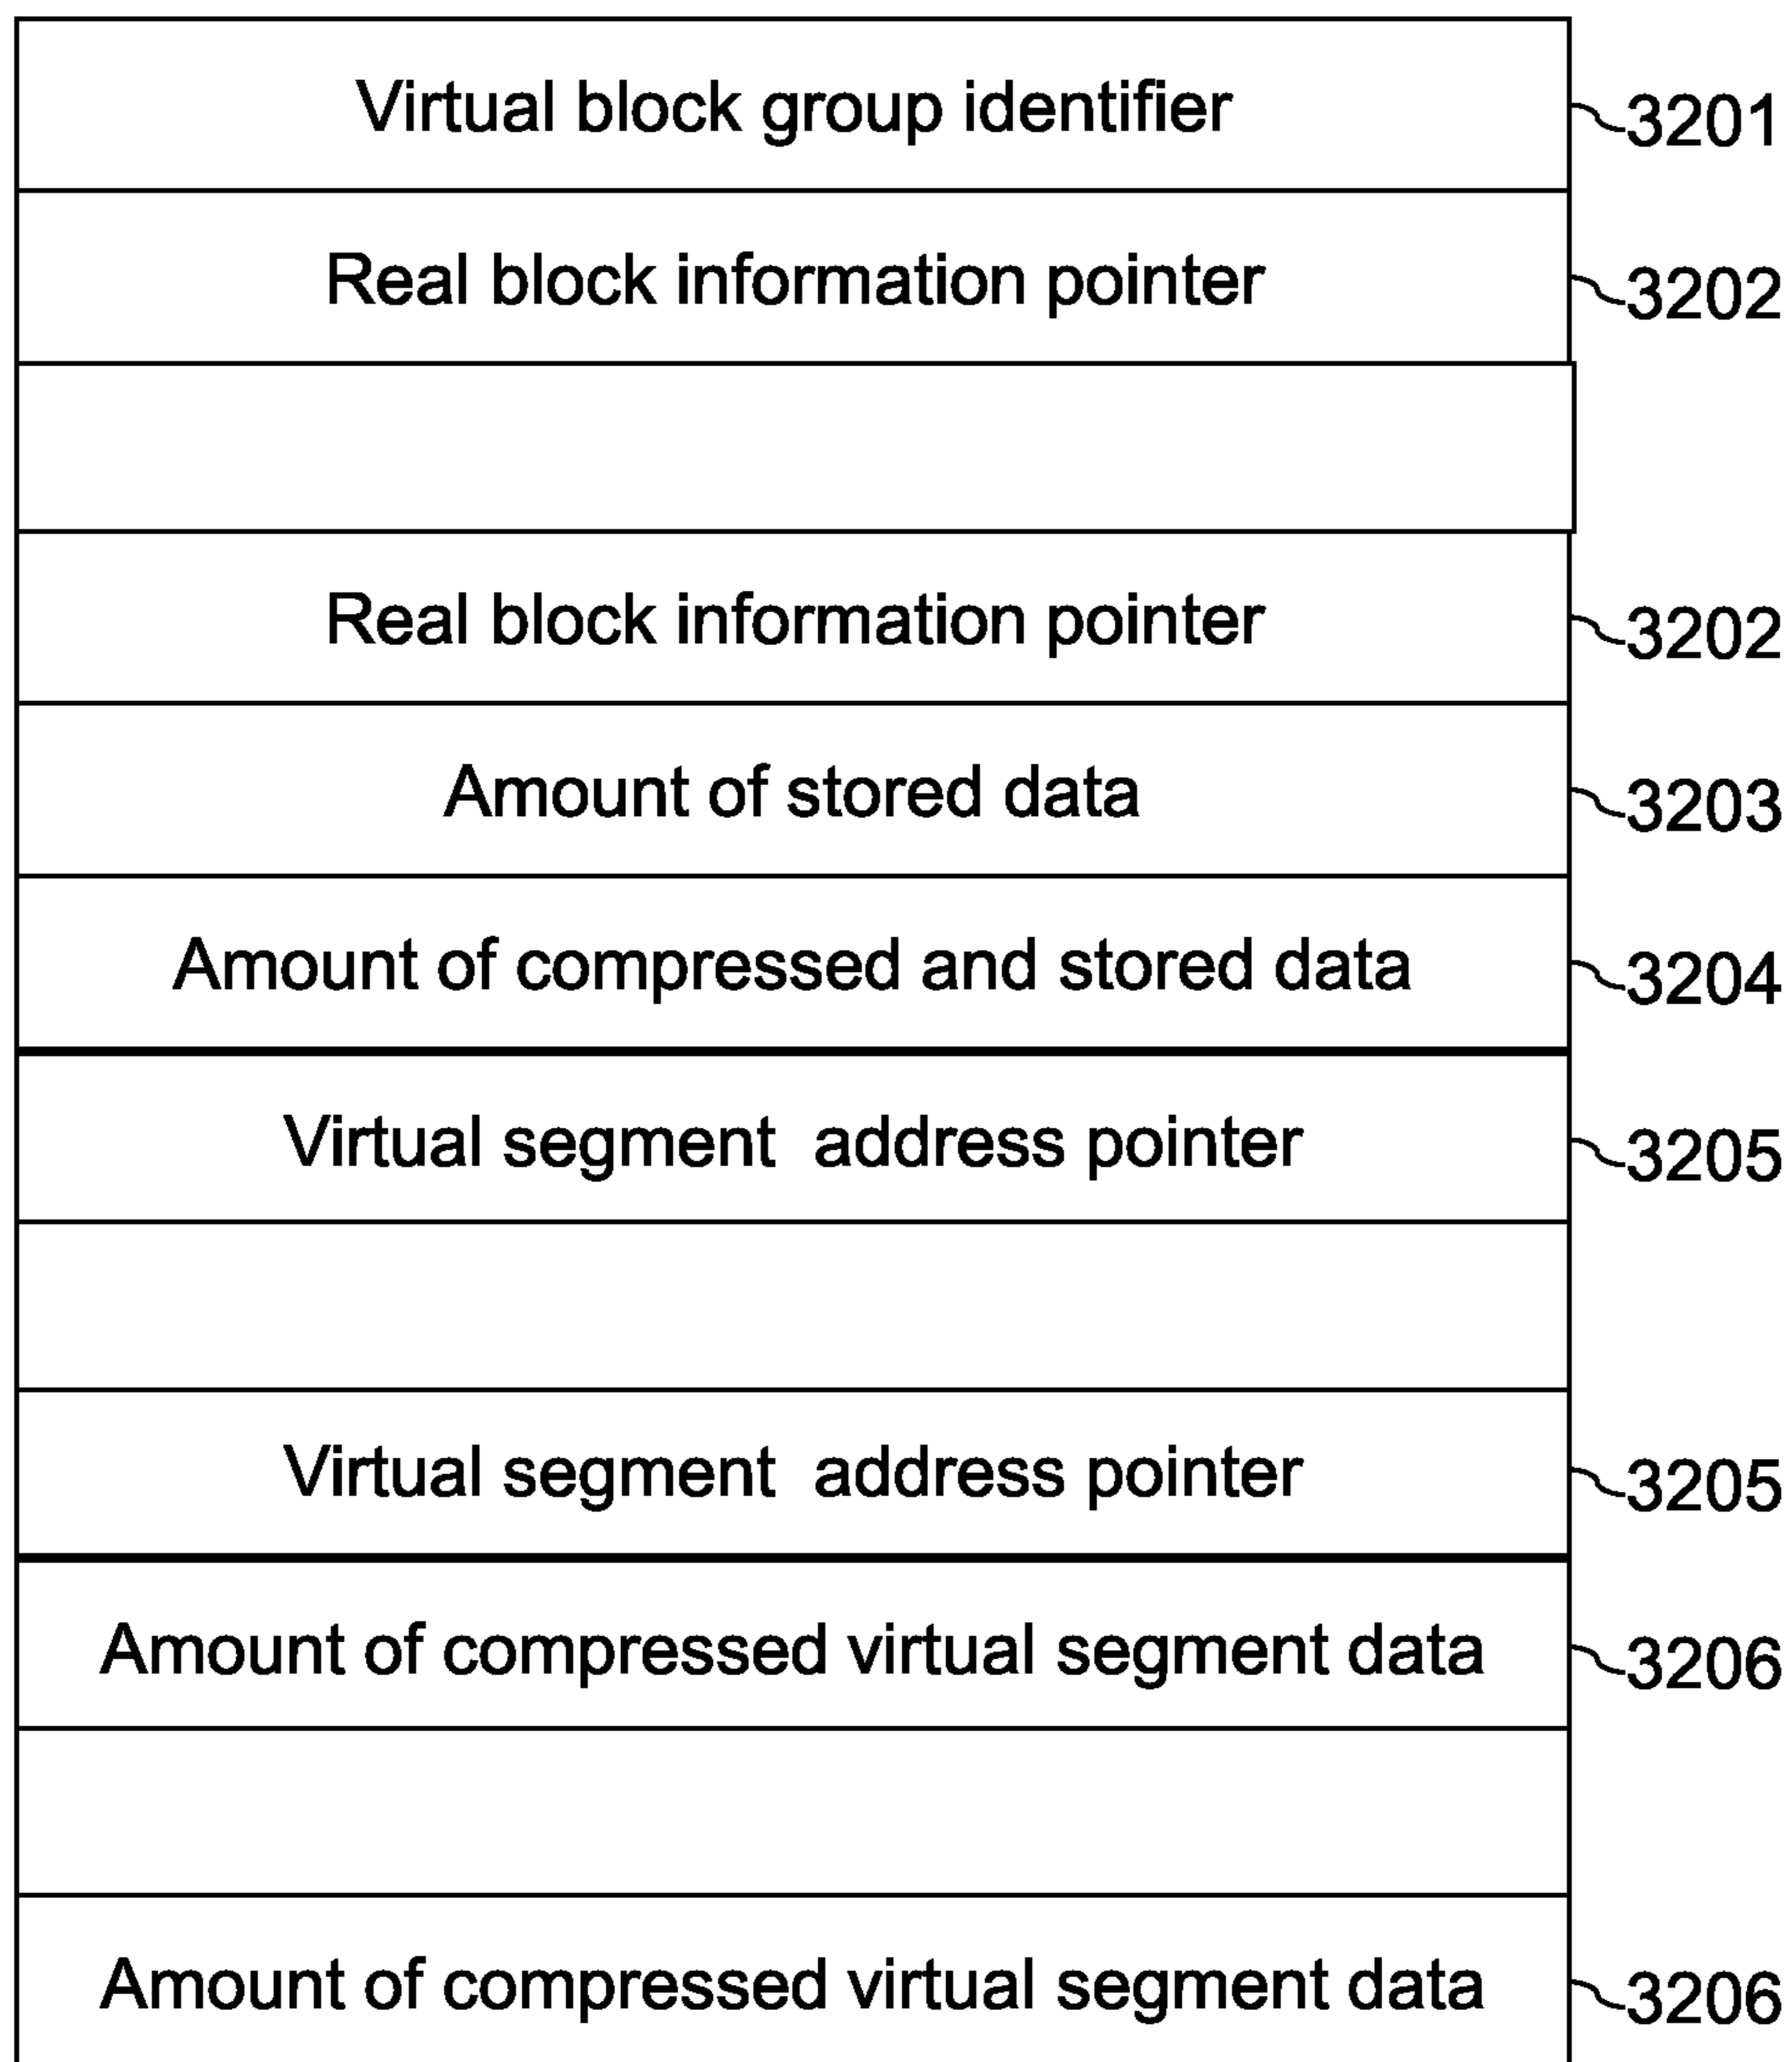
Virtual block group identifier 3201

Real block information pointer 3202

Real block information pointer 3202

Amount of stored data 3203

Amount of compressed and stored data 3204

Virtual segment address pointer 3205

Virtual segment address pointer 3205

Amount of compressed virtual segment data 3206

Amount of compressed virtual segment data 3206